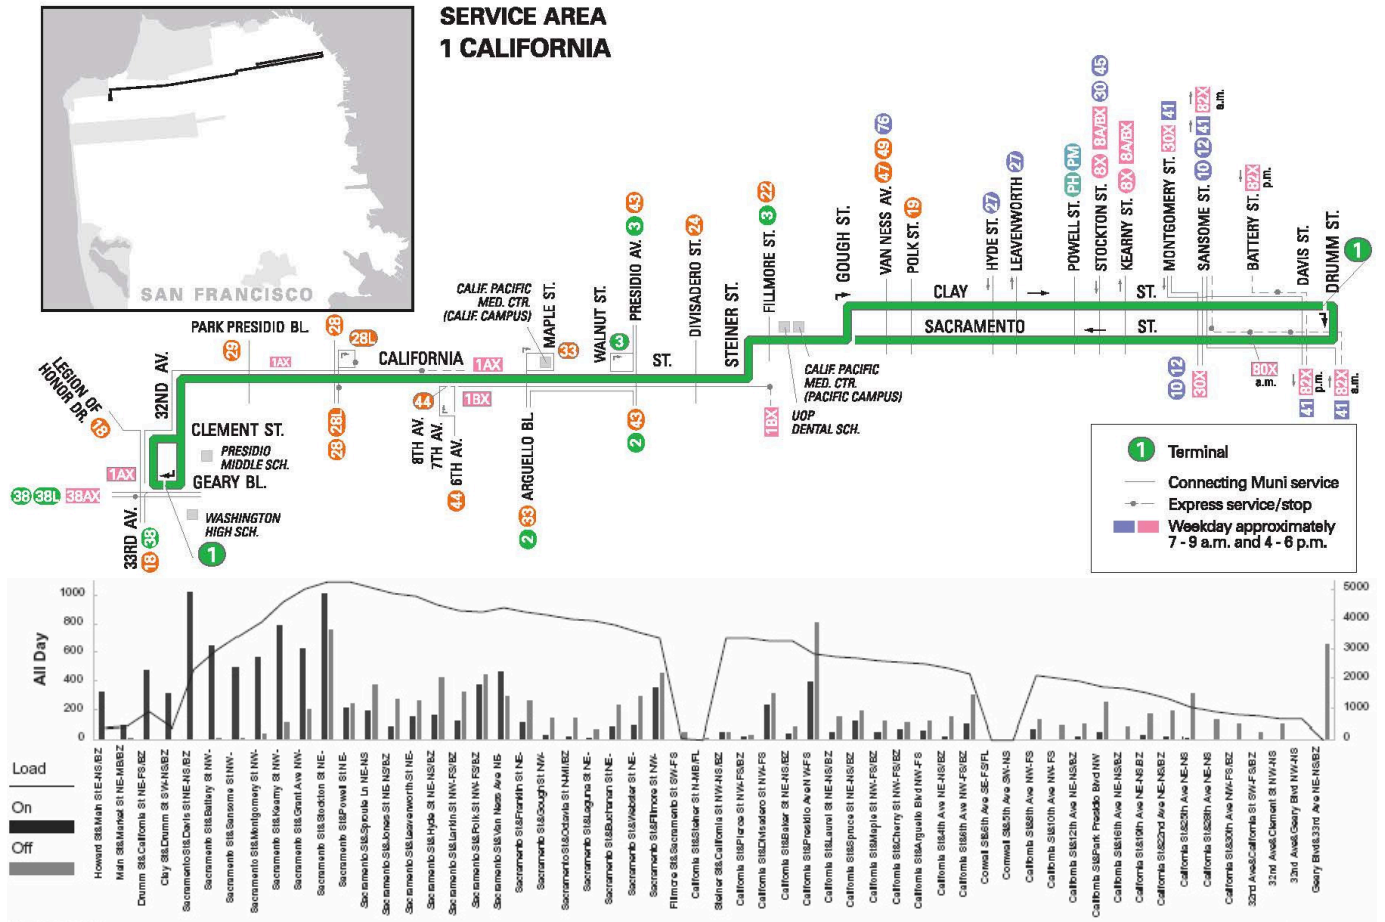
SAN FRANCISCO

SERVICE AREA
1 CALIFORNIA

DRUMM ST.
DAVIS ST.
BATTERY ST. 82X p.m.
SANSOME ST. 10 12 41 82X a.m.
MONTGOMERY ST. 30X 41
KEARNY ST. 8X 8A/BX
STOCKTON ST. 8X 8A/BX 30 45
POWELL ST. PH PM
LEAVENWORTH 27
HYDE ST. 27
POLK ST. 19
VAN NESS AV. 47 49 76
GOUGH ST.
FILLMORE ST. 3 22
STEINER ST.
DIVISADERO ST. 24
PRESIDIO AV. 3 43
WALNUT ST. 3
MAPLE ST. 33
CALIF. PACIFIC MED. CTR. (CALIF. CAMPUS)
PARK PRESIDIO BL. 28 28L
29
1AX
CALIFORNIA 1AX
ST.
CLAY ST.
SACRAMENTO ST.
10 12 30X
80X a.m.
41 82X p.m.
41 82X a.m.
CALIF. PACIFIC MED. CTR. (PACIFIC CAMPUS)
UOP DENTAL SCH.
1BX
1BX
ARGUELLO BL 2 33
2 43
8TH AV. 7TH AV. 6TH AV. 44
44
28 28L
32ND AV.
LEGION OF HONOR DR. 18
CLEMENT ST.
PRESIDIO MIDDLE SCH.
GEARY BL.
1AX
38 38L 38AX
33RD AV. 18 38
WASHINGTON HIGH SCH.
1

1 Terminal
Connecting Muni service
Express service/stop
Weekday approximately 7 - 9 a.m. and 4 - 6 p.m.

All Day
1000
800
600
400
200
0
5000
4000
3000
2000
1000
0

Load
On
Off

Howard St&Main St-NS/BZ
Main St&Market St NE-MB/BZ
Drumm St&California St NE-FS/BZ
Clay St&Drumm St SW-NS/BZ
Sacramento St&Davis St NE-NS/BZ
Sacramento St&Battery St NW-
Sacramento St&Sansome St NW-
Sacramento St&Montgomery St NW-
Sacramento St&Kearny St NW-
Sacramento St&Grant Ave NW-
Sacramento St&Stockton St NE-
Sacramento St&Powell St NE-
Sacramento St&Spruce Ln NE-NS
Sacramento St&Jones St NE-NS
Sacramento St&Leavenworth St NE-
Sacramento St&Hyde St NE-NS/BZ
Sacramento St&Larkin St NW-FS/BZ
Sacramento St&Polk St NW-FS/BZ
Sacramento St&Van Ness Ave NS
Sacramento St&Franklin St NE-
Sacramento St&Gough St NW-
Sacramento St&Octavia St NW-NS/BZ
Sacramento St&Laguna St NE-
Sacramento St&Buchanan St NE-
Sacramento St&Webster St NE-
Sacramento St&Fillmore St NW-
Sacramento St&Fillmore St SW-FS
Fillmore St&Sacramento St N-MB/FL
Steiner St&California St NW-NS/BZ
California St&Pierce St NW-FS/BZ
California St&Divisadero St NW-FS
California St&Baker St NW-FS
California St&Presidio Ave NW-FS
California St&Laurel St NE-NS/BZ
California St&Spruce St NE-NS/BZ
California St&Maple St NE-FS/BZ
California St&Cherry St NW-FS/BZ
California St&Arguello Blvd NW-FS
California St&4th Ave NE-NS/BZ
California St&6th Ave NW-FS/BZ
Cornwall St&6th Ave SE-FS/FL
Cornwall St&5th Ave SW-NS
California St&8th Ave NW-FS
California St&10th Ave NW-FS
California St&12th Ave NE-FS/BZ
California St&Park Presidio Blvd NW
California St&16th Ave NE-NS/BZ
California St&19th Ave NE-NS/BZ
California St&22nd Ave NE-NS/BZ
California St&25th Ave NE-NS
California St&28th Ave NE-NS
California St&30th Ave NW-FS/BZ
32nd Ave&California St SW-FS/BZ
32nd Ave&Clement St NW-NS
32nd Ave&Geary Blvd NW-NS
Geary Blvd&33rd Ave NE-NS/BZ